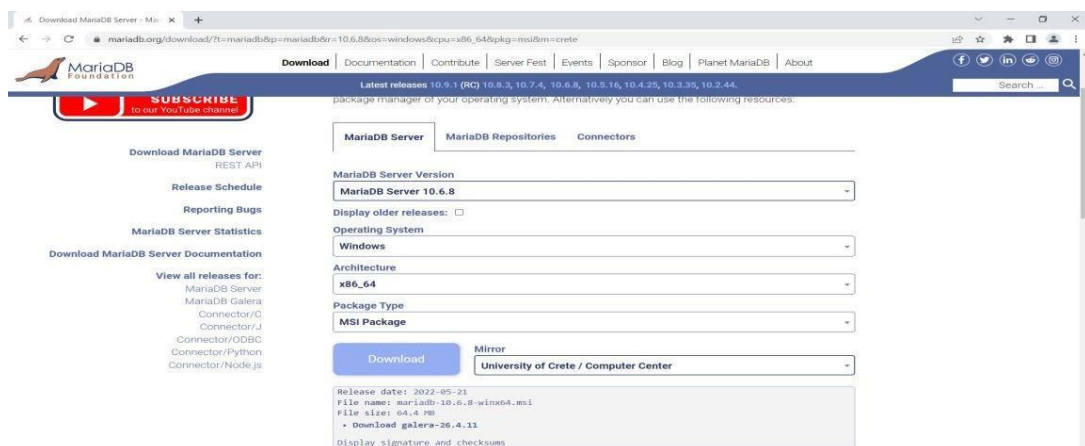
Download MariaDB Server - Ma ×

mariadb.org/download/?t=mariadb&p=mariadb&r=10.6.8&os=windows&cpu=x86_64&pkg=msi&m=crete

MariaDB Foundation

Download | Documentation | Contribute | Server Fest | Events | Sponsor | Blog | Planet MariaDB | About

Latest releases 10.9.1 (RC) 10.8.3, 10.7.4, 10.6.8, 10.5.16, 10.4.25, 10.3.35, 10.2.44.

Search ...

SUBSCRIBE to our YouTube channel

package manager of your operating system. Alternatively you can use the following resources:

Download MariaDB Server
REST API

Release Schedule

Reporting Bugs

MariaDB Server Statistics

Download MariaDB Server Documentation

View all releases for:
MariaDB Server
MariaDB Galera
Connector/C
Connector/J
Connector/ODBC
Connector/Python
Connector/Node.js

MariaDB Server | MariaDB Repositories | Connectors

MariaDB Server Version
MariaDB Server 10.6.8

Display older releases:

Operating System
Windows

Architecture
x86_64

Package Type
MSI Package

Download

Mirror
University of Crete / Computer Center

Release date: 2022-05-21
File name: mariadb-10.6.8-winx64.msi
File size: 64.4 MB
• Download galera-26.4.11

Display signature and checksums